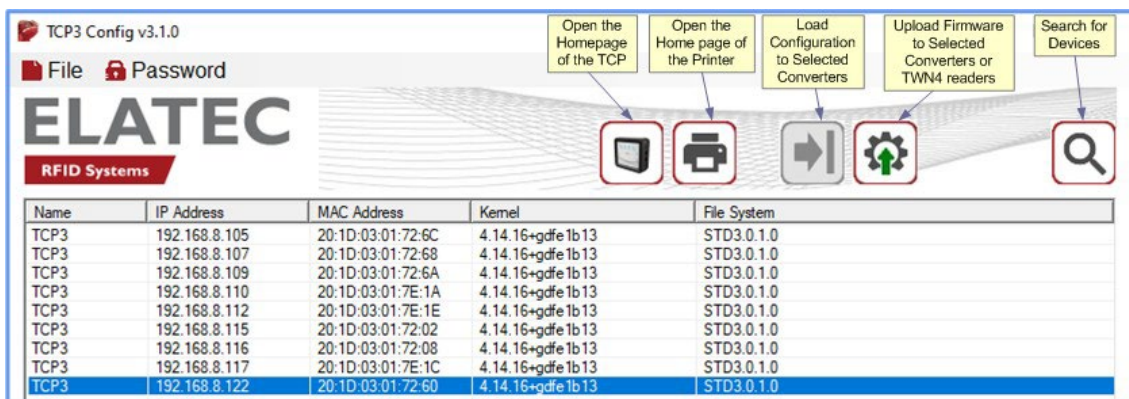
TCP3 Config v3.1.0

File Password

ELATEC

RFID Systems

Open the Homepage of the TCP

Open the Home page of the Printer

Load Configuration to Selected Converters

Upload Firmware to Selected Converters or TWN4 readers

Search for Devices

| Name | IP Address | MAC Address | Kernel | File System |
|---|---|---|---|---|
| TCP3 | 192.168.8.105 | 20:1D:03:01:72:6C | 4.14.16+gdfe1b13 | STD3.0.1.0 |
| TCP3 | 192.168.8.107 | 20:1D:03:01:72:68 | 4.14.16+gdfe1b13 | STD3.0.1.0 |
| TCP3 | 192.168.8.109 | 20:1D:03:01:72:6A | 4.14.16+gdfe1b13 | STD3.0.1.0 |
| TCP3 | 192.168.8.110 | 20:1D:03:01:7E:1A | 4.14.16+gdfe1b13 | STD3.0.1.0 |
| TCP3 | 192.168.8.112 | 20:1D:03:01:7E:1E | 4.14.16+gdfe1b13 | STD3.0.1.0 |
| TCP3 | 192.168.8.115 | 20:1D:03:01:72:02 | 4.14.16+gdfe1b13 | STD3.0.1.0 |
| TCP3 | 192.168.8.116 | 20:1D:03:01:72:08 | 4.14.16+gdfe1b13 | STD3.0.1.0 |
| TCP3 | 192.168.8.117 | 20:1D:03:01:7E:1C | 4.14.16+gdfe1b13 | STD3.0.1.0 |
| TCP3 | 192.168.8.122 | 20:1D:03:01:72:60 | 4.14.16+gdfe1b13 | STD3.0.1.0 |